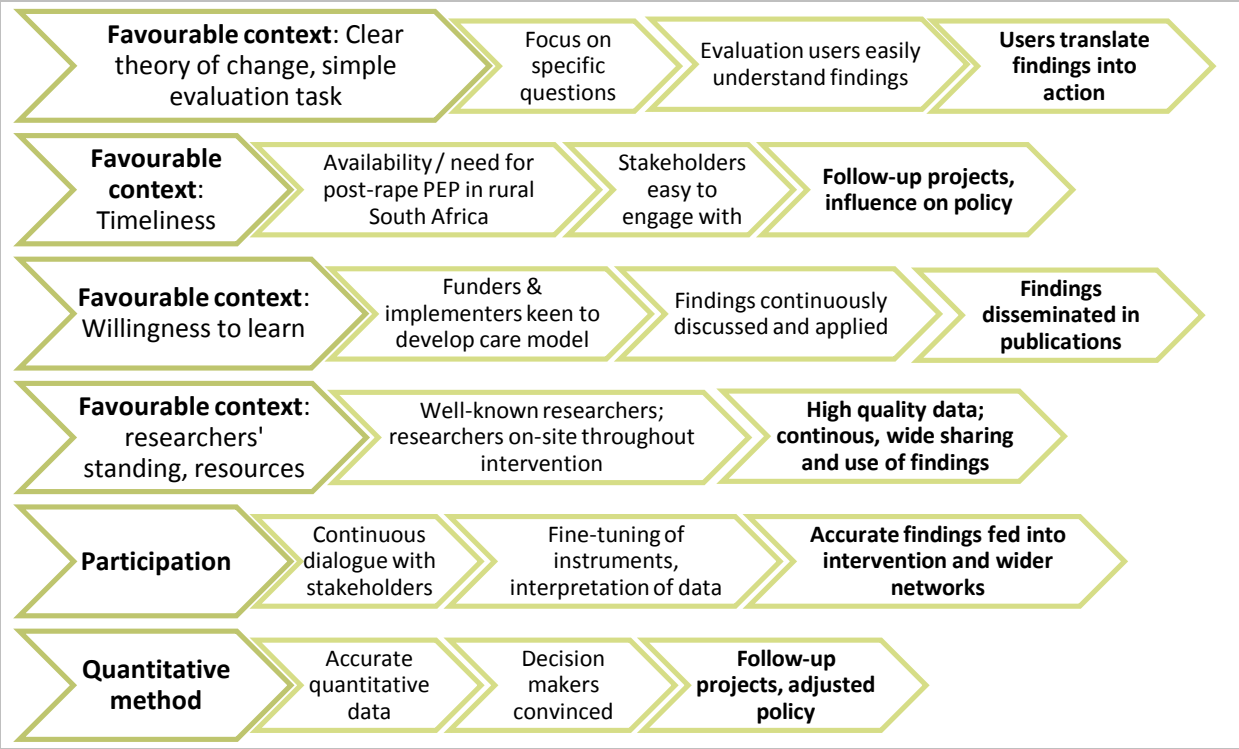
**Favourable context**: Clear theory of change, simple evaluation task

Focus on specific questions

Evaluation users easily understand findings

**Users translate findings into action**

**Favourable context**: Timeliness

Availability / need for post-rape PEP in rural South Africa

Stakeholders easy to engage with

**Follow-up projects, influence on policy**

**Favourable context**: Willingness to learn

Funders & implementers keen to develop care model

Findings continuously discussed and applied

**Findings disseminated in publications**

**Favourable context**: researchers' standing, resources

Well-known researchers; researchers on-site throughout intervention

**High quality data; continous, wide sharing and use of findings**

**Participation**

Continuous dialogue with stakeholders

Fine-tuning of instruments, interpretation of data

**Accurate findings fed into intervention and wider networks**

**Quantitative method**

Accurate quantitative data

Decision makers convinced

**Follow-up projects, adjusted policy**